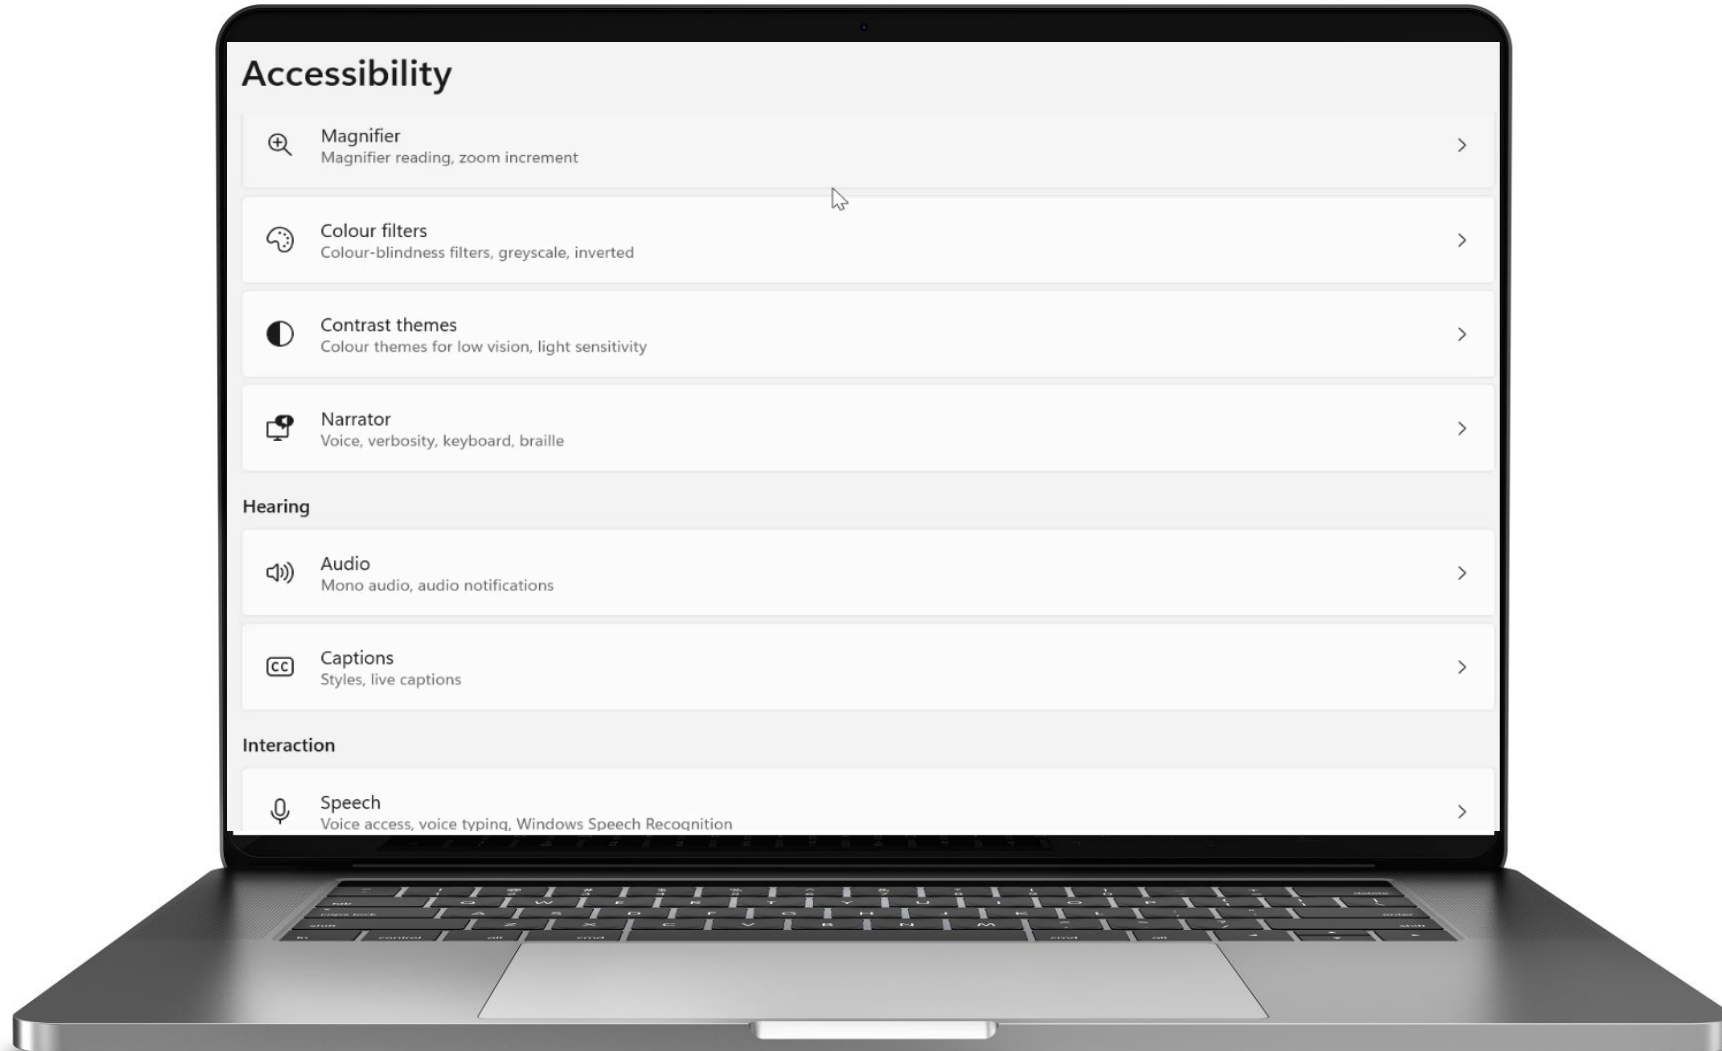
Accessibility

Magnifier
Magnifier reading, zoom increment

Colour filters
Colour-blindness filters, greyscale, inverted

Contrast themes
Colour themes for low vision, light sensitivity

Narrator
Voice, verbosity, keyboard, braille

Hearing

Audio
Mono audio, audio notifications

Captions
Styles, live captions

Interaction

Speech
Voice access, voice typing, Windows Speech Recognition